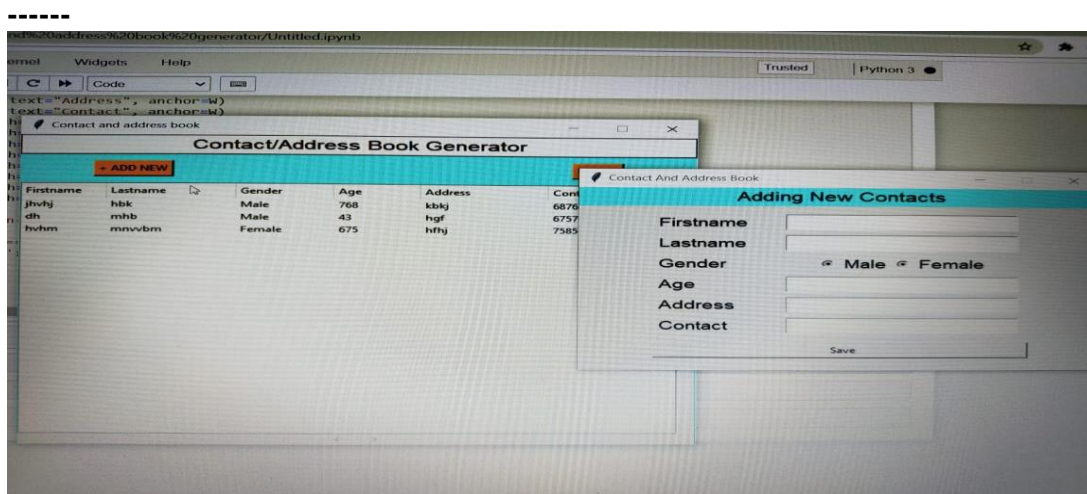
------

nd%20address%20book%20generator/Untitled.ipynb

ernel Widgets Help

Trusted Python 3

Code

text="Address", anchor=W)
text="Contact", anchor=W)

Contact and address book

Contact/Address Book Generator

+ ADD NEW

| Firstname | Lastname | Gender | Age | Address | Con |
|---|---|---|---|---|---|
| jhvhj | hbk | Male | 768 | kbkj | 6876 |
| dh | mhb | Male | 43 | hgf | 6757 |
| hvhm | mnvvbm | Female | 675 | hfhj | 7585 |

Contact And Address Book

Adding New Contacts

Firstname

Lastname

Gender Male Female

Age

Address

Contact

Save